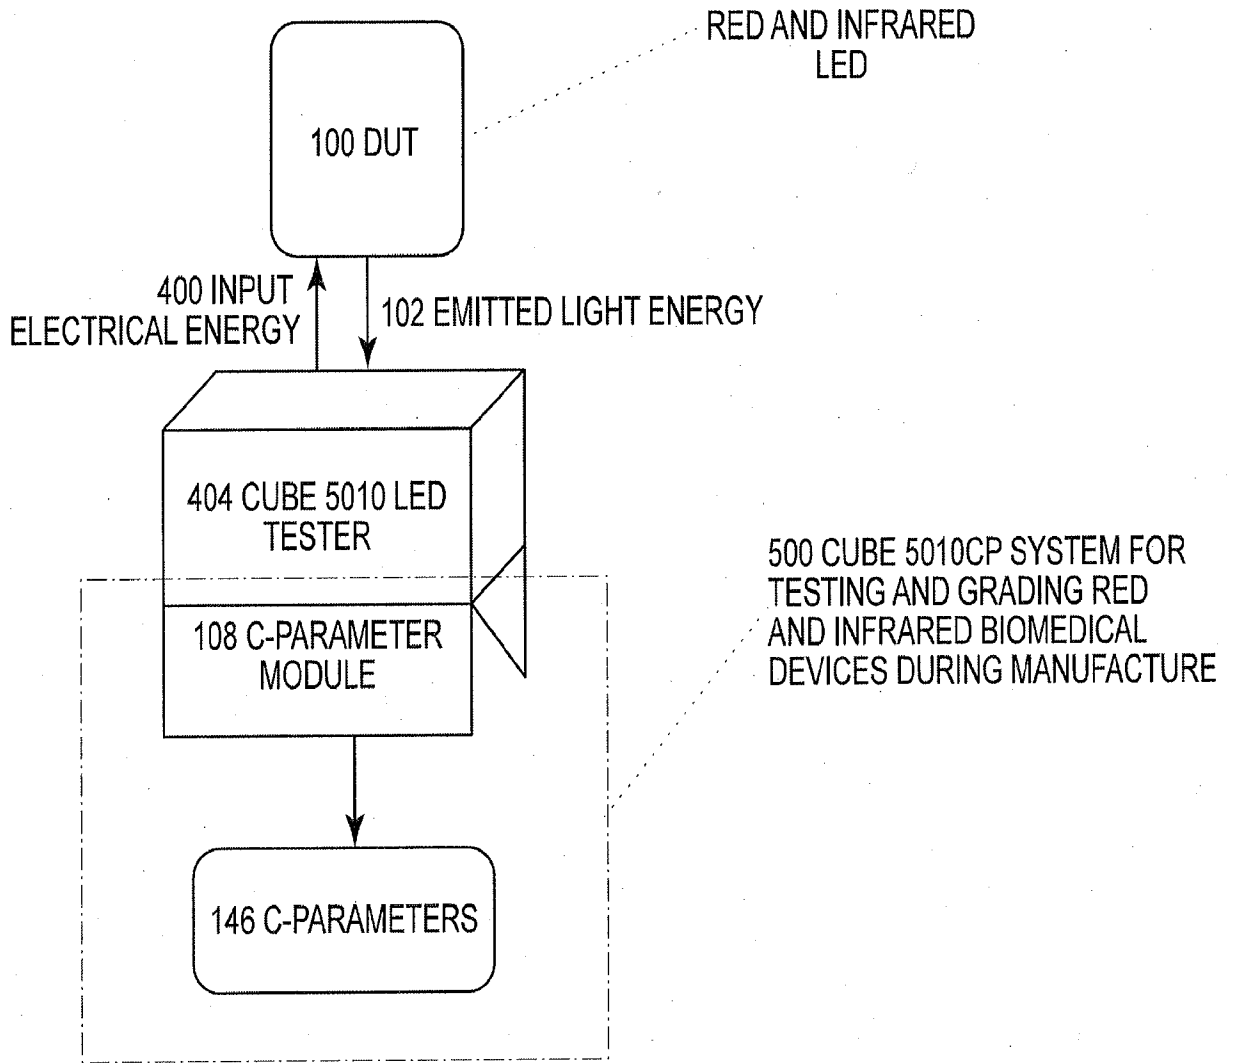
RED AND INFRARED LED

100 DUT

400 INPUT ELECTRICAL ENERGY

102 EMITTED LIGHT ENERGY

404 CUBE 5010 LED TESTER

108 C-PARAMETER MODULE

500 CUBE 5010CP SYSTEM FOR TESTING AND GRADING RED AND INFRARED BIOMEDICAL DEVICES DURING MANUFACTURE

146 C-PARAMETERS